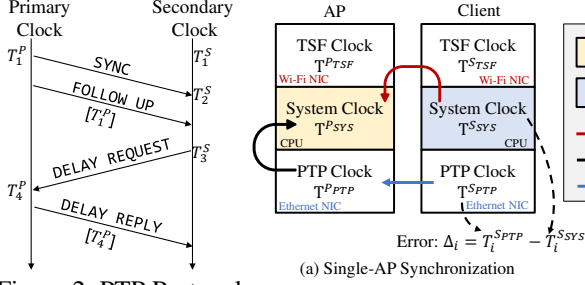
Primary Clock

Secondary Clock

$T_1^P$

$T_1^S$

SYNC

FOLLOW UP

$[T_1^P]$

$T_2^S$

DELAY REQUEST

$T_3^S$

$T_4^P$

DELAY REPLY

$[T_4^P]$

Figure 2: PTP Protocol

AP

Client

TSF Clock
$T^{P_{TSF}}$
Wi-Fi NIC

System Clock
$T^{P_{SYS}}$
CPU

PTP Clock
$T^{P_{PTP}}$
Ethernet NIC

TSF Clock
$T^{S_{TSF}}$
Wi-Fi NIC

System Clock
$T^{S_{SYS}}$
CPU

PTP Clock
$T^{S_{PTP}}$
Ethernet NIC

Error: $\Delta_i = T_i^{S_{PTP}} - T_i^{S_{SYS}}$

(a) Single-AP Synchronization